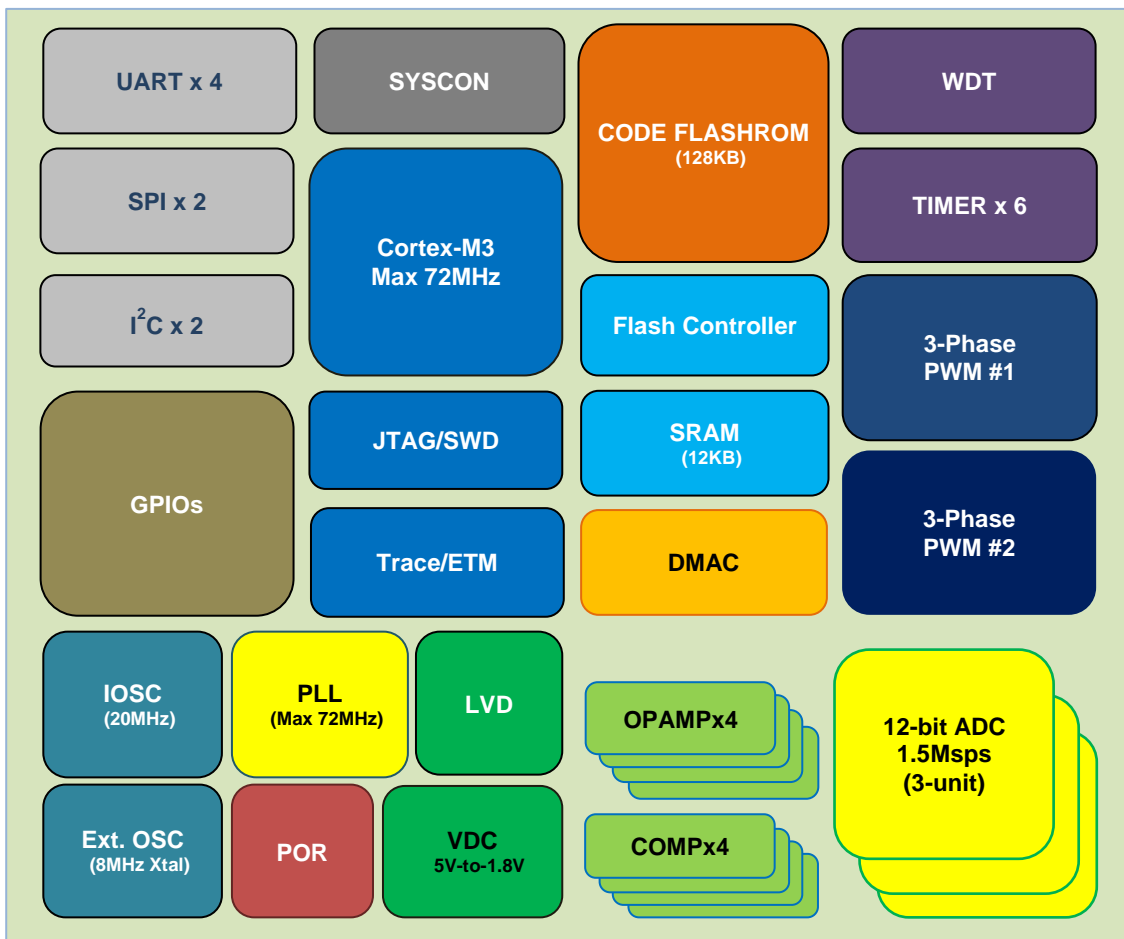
UART x 4

SYSCON

CODE FLASHROM
(128KB)

WDT

SPI x 2

Cortex-M3
Max 72MHz

TIMER x 6

$I^2C$ x 2

Flash Controller

3-Phase
PWM #1

GPIOs

JTAG/SWD

SRAM
(12KB)

3-Phase
PWM #2

Trace/ETM

DMAC

IOSC
(20MHz)

PLL
(Max 72MHz)

LVD

OPAMPx4

12-bit ADC
1.5Msps
(3-unit)

Ext. OSC
(8MHz Xtal)

POR

VDC
5V-to-1.8V

COMPx4